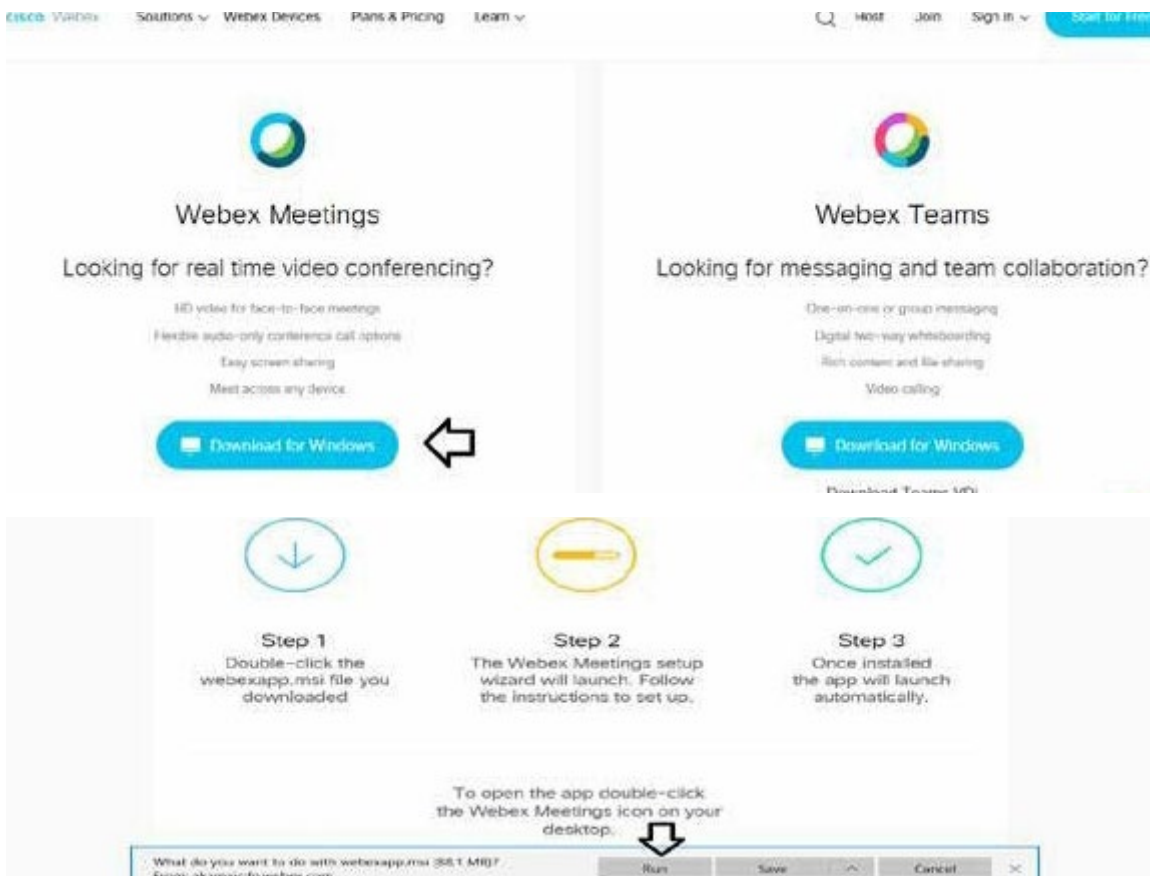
cisco Webex Solutions ∨ Webex Devices Plans & Pricing Learn ∨ Host Join Sign In ∨ Start for Free

Webex Meetings

Looking for real time video conferencing?

HD video for face-to-face meetings

Flexible audio-only conference call options

Easy screen sharing

Meet across any device

Download for Windows

Webex Teams

Looking for messaging and team collaboration?

One-on-one or group messaging

Digital two-way whiteboarding

Rich content and file sharing

Video calling

Download for Windows

Download Teams VDI

Step 1
Double-click the webexapp.msi file you downloaded

Step 2
The Webex Meetings setup wizard will launch. Follow the instructions to set up.

Step 3
Once installed the app will launch automatically.

To open the app double-click the Webex Meetings icon on your desktop.

What do you want to do with webexapp.msi (58.1 MB)?
From: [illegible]

Run Save Cancel ×